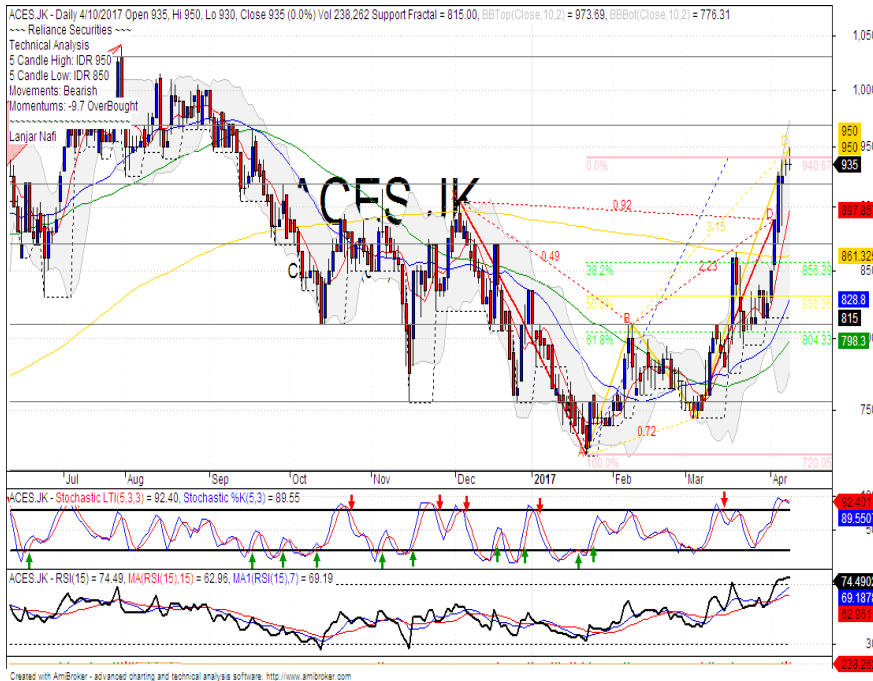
ACES.JK - Daily 4/10/2017 Open 935, Hi 950, Lo 930, Close 935 (0.0%) Vol 238,262 Support Fractal = 815.00, BBTop(Close,10,2) = 973.69, BBBot(Close,10,2) = 776.31

~~~ Reliance Securities ~~~
Technical Analysis
5 Candle High: IDR 950
5 Candle Low: IDR 850
Movements: Bearish
Momentums: -9.7 OverBought

Lanjar Nafi

^ACES.JK

1,050
1,000
950
950
950
940.6
935
0.0%
0.92
897.85
3.15
D
C
0.49
2.23
861.325
38.2%
856.38
50.0%
828.8
838.3
815
B
61.8%
804.33
798.3
0.72
A
750
100.0%
720.05

Jul
Aug
Sep
Oct
Nov
Dec
2017
Feb
Mar
Apr

ACES.JK - Stochastic LTI(5,3,3) = 92.40, Stochastic %K(5,3) = 89.55
92.401
89.5507

ACES.JK - RSI(15) = 74.49, MA(RSI(15),15) = 62.96, MA1(RSI(15),7) = 69.19
74.4902
69.1875
62.961

238.26

Created with AmiBroker - advanced charting and technical analysis software. http://www.amibroker.com